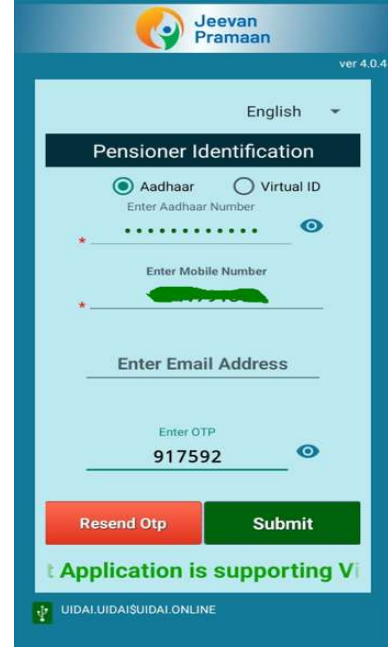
Jeevan Pramaan

ver 4.0.4

English

Pensioner Identification

Aadhaar Virtual ID

Enter Aadhaar Number

* ••••••••••••

Enter Mobile Number

* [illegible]

Enter Email Address

Enter OTP

917592

Resend Otp

Submit

t Application is supporting V

UIDAI.UIDAI$UIDAI.ONLINE